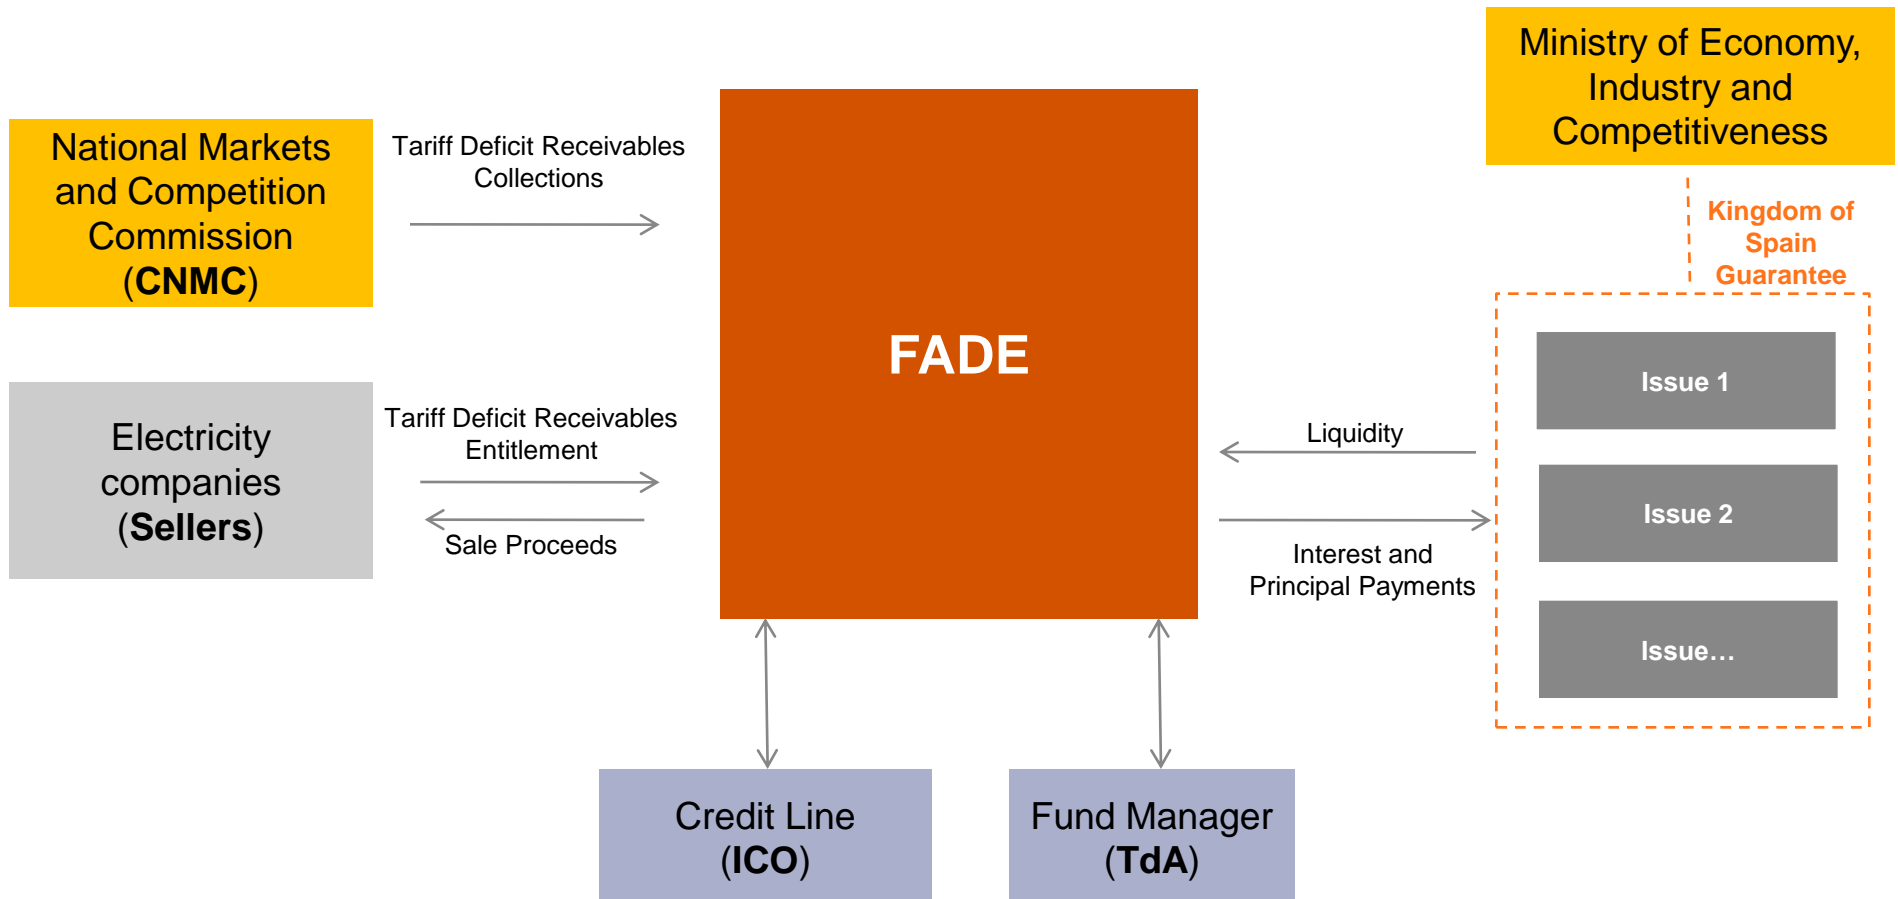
Ministry of Economy, Industry and Competitiveness

National Markets and Competition Commission (CNMC)

Tariff Deficit Receivables Collections

FADE

Kingdom of Spain Guarantee

Issue 1

Electricity companies (Sellers)

Tariff Deficit Receivables Entitlement

Sale Proceeds

Liquidity

Issue 2

Interest and Principal Payments

Issue…

Credit Line (ICO)

Fund Manager (TdA)